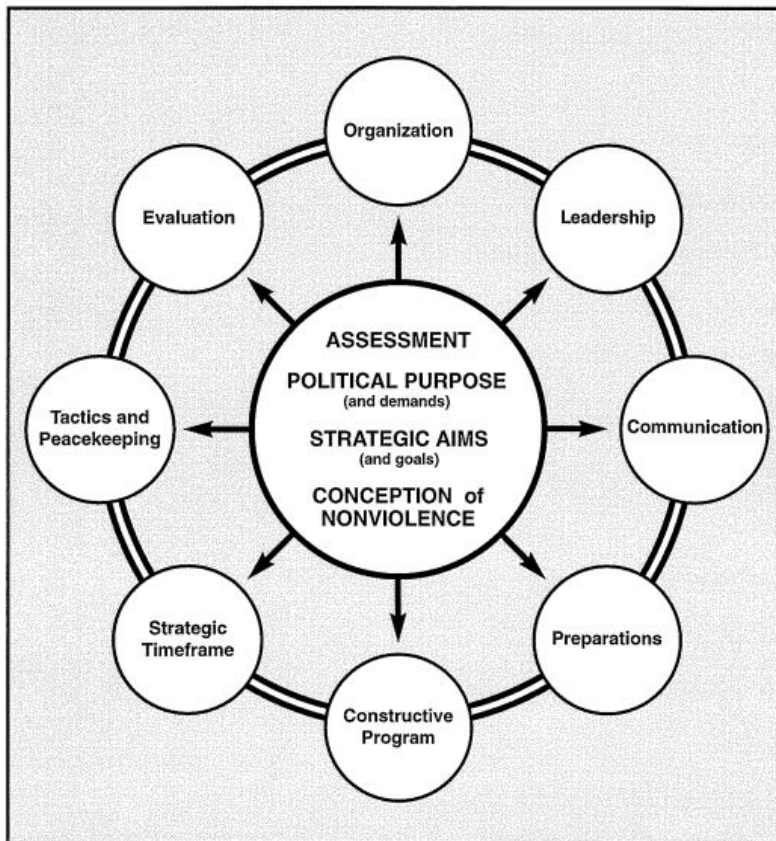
Organization

Leadership

Communication

Preparations

Constructive Program

Strategic Timeframe

Tactics and Peacekeeping

Evaluation

ASSESSMENT

POLITICAL PURPOSE
(and demands)

STRATEGIC AIMS
(and goals)

CONCEPTION of NONVIOLENCE